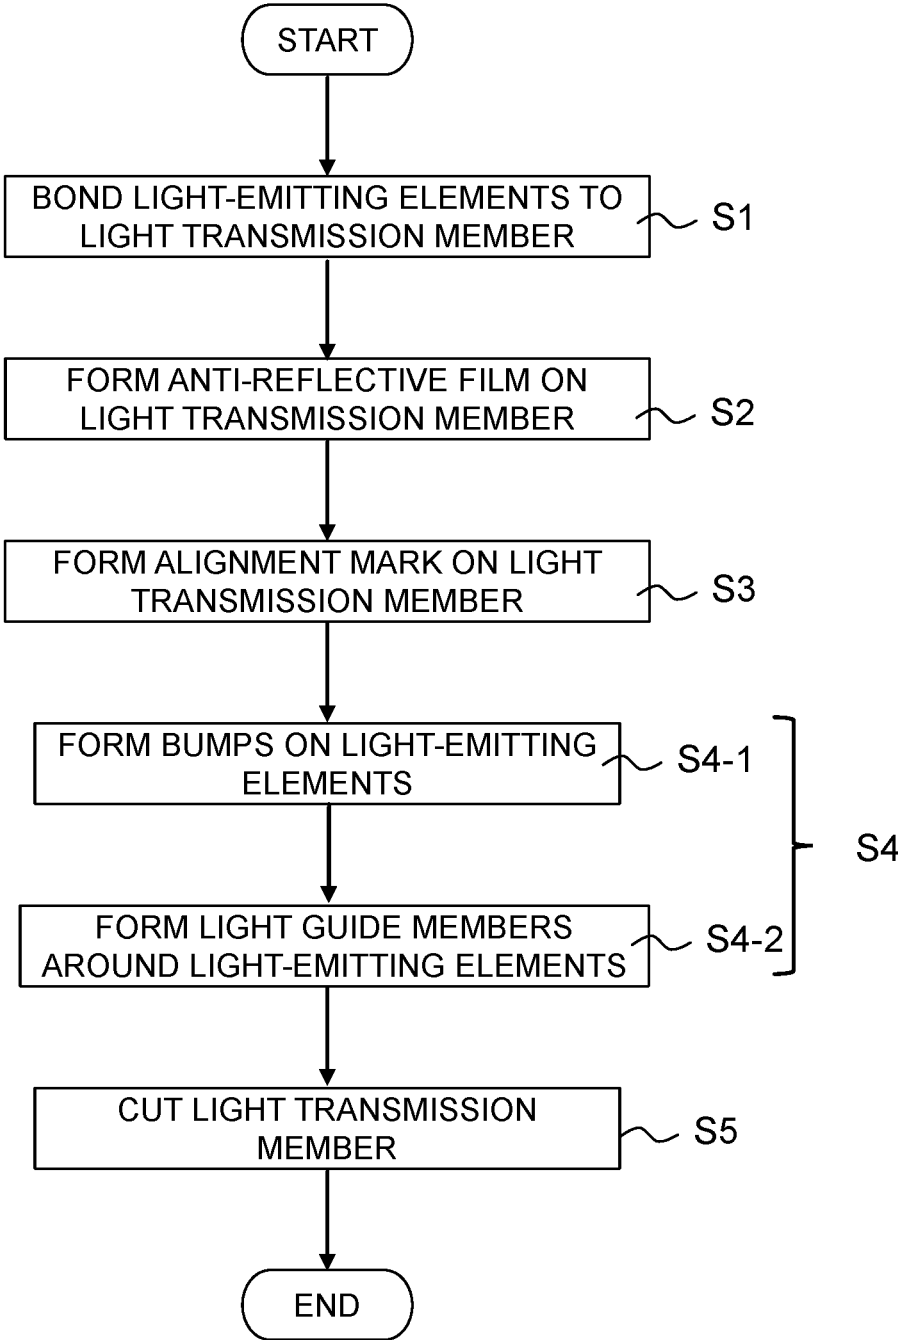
START

BOND LIGHT-EMITTING ELEMENTS TO LIGHT TRANSMISSION MEMBER

S1

FORM ANTI-REFLECTIVE FILM ON LIGHT TRANSMISSION MEMBER

S2

FORM ALIGNMENT MARK ON LIGHT TRANSMISSION MEMBER

S3

FORM BUMPS ON LIGHT-EMITTING ELEMENTS

S4-1

FORM LIGHT GUIDE MEMBERS AROUND LIGHT-EMITTING ELEMENTS

S4-2

S4

CUT LIGHT TRANSMISSION MEMBER

S5

END